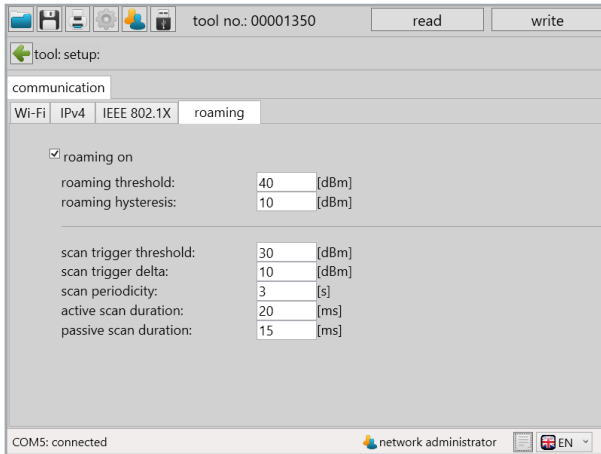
tool no.: 00001350 read write

tool: setup:

communication

Wi-Fi IPv4 IEEE 802.1X roaming

☑ roaming on

roaming threshold: 40 [dBm]
roaming hysteresis: 10 [dBm]

scan trigger threshold: 30 [dBm]
scan trigger delta: 10 [dBm]
scan periodicity: 3 [s]
active scan duration: 20 [ms]
passive scan duration: 15 [ms]

COM5: connected network administrator EN